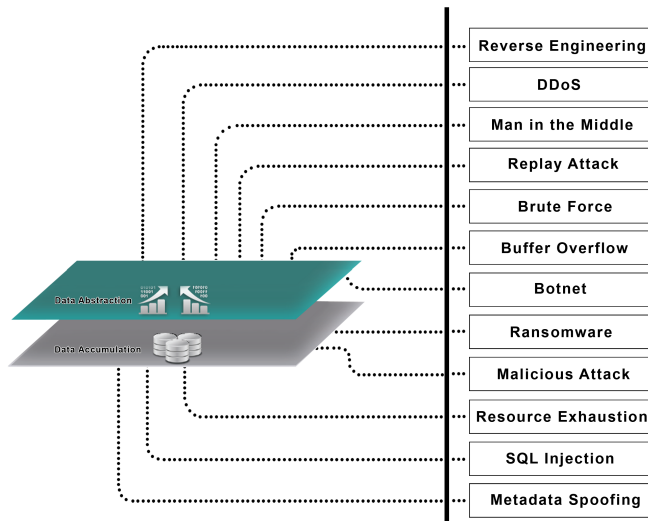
Reverse Engineering
DDoS
Man in the Middle
Replay Attack
Brute Force
Buffer Overflow
Botnet
Ransomware
Malicious Attack
Resource Exhaustion
SQL Injection
Metadata Spoofing

Data Abstraction
Data Accumulation